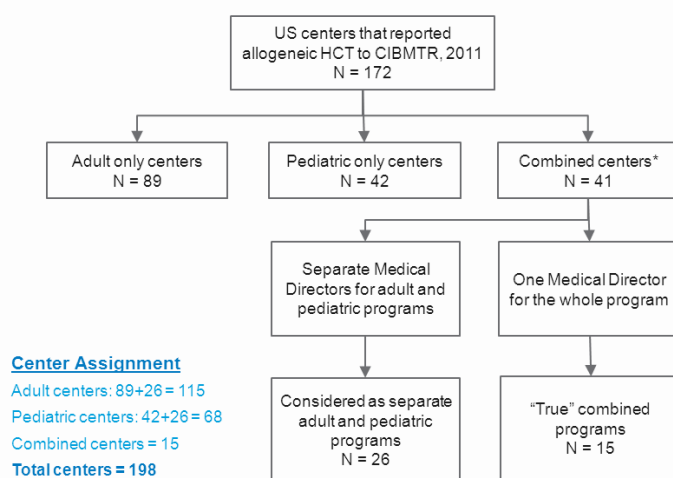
US centers that reported allogeneic HCT to CIBMTR, 2011
N = 172

Adult only centers
N = 89

Pediatric only centers
N = 42

Combined centers*
N = 41

Separate Medical Directors for adult and pediatric programs

One Medical Director for the whole program

Considered as separate adult and pediatric programs
N = 26

“True” combined programs
N = 15

Center Assignment
Adult centers: 89+26 = 115
Pediatric centers: 42+26 = 68
Combined centers = 15
Total centers = 198